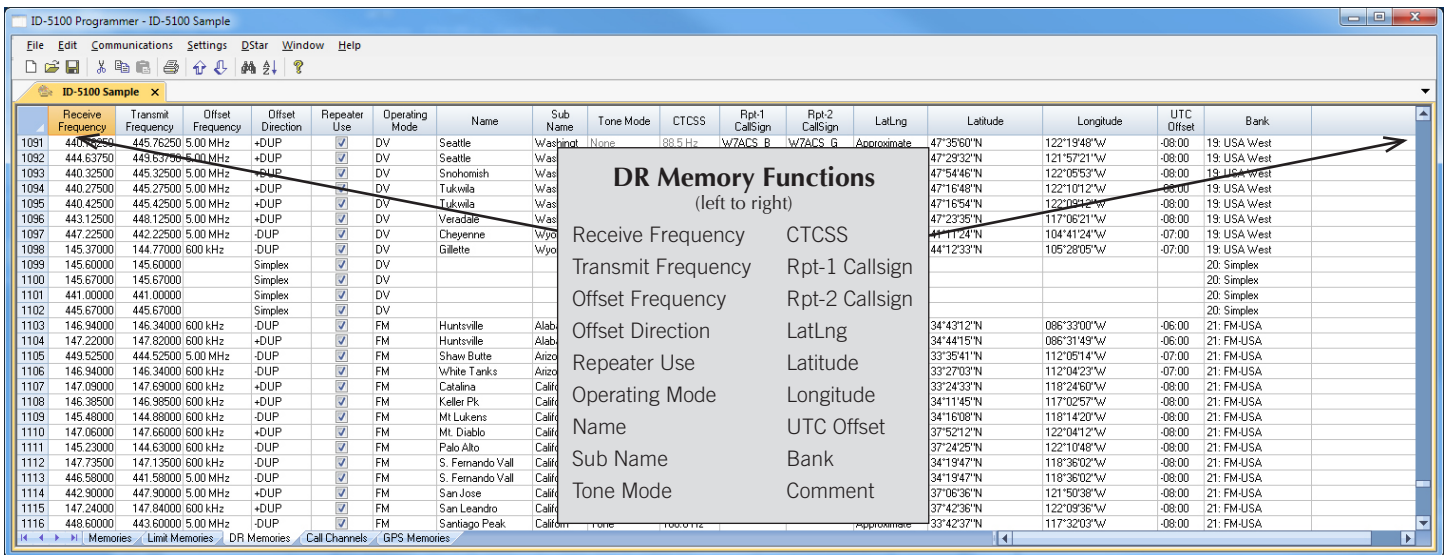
ID-5100 Programmer - ID-5100 Sample

File Edit Communications Settings DStar Window Help

ID-5100 Sample ×

| | Receive Frequency | Transmit Frequency | Offset Frequency | Offset Direction | Repeater Use | Operating Mode | Name | Sub Name | Tone Mode | CTCSS | Rpt-1 CallSign | Rpt-2 CallSign | LatLng | Latitude | Longitude | UTC Offset | Bank |
|---|---|---|---|---|---|---|---|---|---|---|---|---|---|---|---|---|---|
| 1091 | 440.76250 | 445.76250 | 5.00 MHz | +DUP | ✓ | DV | Seattle | Washingt | None | 88.5 Hz | W7ACS B | W7ACS G | Approximate | 47°35'60"N | 122°19'48"W | -08:00 | 19: USA West |
| 1092 | 444.63750 | 449.63750 | 5.00 MHz | +DUP | ✓ | DV | Seattle | Was | | | | | | 47°29'32"N | 121°57'21"W | -08:00 | 19: USA West |
| 1093 | 440.32500 | 445.32500 | 5.00 MHz | +DUP | ✓ | DV | Snohomish | Was | | | | | | 47°54'46"N | 122°05'53"W | -08:00 | 19: USA West |
| 1094 | 440.27500 | 445.27500 | 5.00 MHz | +DUP | ✓ | DV | Tukwila | Was | | | | | | 47°16'48"N | 122°10'12"W | -08:00 | 19: USA West |
| 1095 | 440.42500 | 445.42500 | 5.00 MHz | +DUP | ✓ | DV | Tukwila | Was | | | | | | 47°16'54"N | 122°09'12"W | -08:00 | 19: USA West |
| 1096 | 443.12500 | 448.12500 | 5.00 MHz | +DUP | ✓ | DV | Veradale | Was | | | | | | 47°23'35"N | 117°06'21"W | -08:00 | 19: USA West |
| 1097 | 447.22500 | 442.22500 | 5.00 MHz | -DUP | ✓ | DV | Cheyenne | Wyo | | | | | | 41°11'24"N | 104°41'24"W | -07:00 | 19: USA West |
| 1098 | 145.37000 | 144.77000 | 600 kHz | -DUP | ✓ | DV | Gillette | Wyo | | | | | | 44°12'33"N | 105°28'05"W | -07:00 | 19: USA West |
| 1099 | 145.60000 | 145.60000 | | Simplex | ✓ | DV | | | | | | | | | | | 20: Simplex |
| 1100 | 145.67000 | 145.67000 | | Simplex | ✓ | DV | | | | | | | | | | | 20: Simplex |
| 1101 | 441.00000 | 441.00000 | | Simplex | ✓ | DV | | | | | | | | | | | 20: Simplex |
| 1102 | 445.67000 | 445.67000 | | Simplex | ✓ | DV | | | | | | | | | | | 20: Simplex |
| 1103 | 146.94000 | 146.34000 | 600 kHz | -DUP | ✓ | FM | Huntsville | Alaba | | | | | | 34°43'12"N | 086°33'00"W | -06:00 | 21: FM-USA |
| 1104 | 147.22000 | 147.82000 | 600 kHz | +DUP | ✓ | FM | Huntsville | Alaba | | | | | | 34°44'15"N | 086°31'49"W | -06:00 | 21: FM-USA |
| 1105 | 449.52500 | 444.52500 | 5.00 MHz | -DUP | ✓ | FM | Shaw Butte | Arizo | | | | | | 33°35'41"N | 112°05'14"W | -07:00 | 21: FM-USA |
| 1106 | 146.94000 | 146.34000 | 600 kHz | -DUP | ✓ | FM | White Tanks | Arizo | | | | | | 33°27'03"N | 112°04'23"W | -07:00 | 21: FM-USA |
| 1107 | 147.09000 | 147.69000 | 600 kHz | +DUP | ✓ | FM | Catalina | Califo | | | | | | 33°24'33"N | 118°24'60"W | -08:00 | 21: FM-USA |
| 1108 | 146.38500 | 146.98500 | 600 kHz | +DUP | ✓ | FM | Keller Pk | Califo | | | | | | 34°11'45"N | 117°02'57"W | -08:00 | 21: FM-USA |
| 1109 | 145.48000 | 144.88000 | 600 kHz | -DUP | ✓ | FM | Mt Lukens | Califo | | | | | | 34°16'08"N | 118°14'20"W | -08:00 | 21: FM-USA |
| 1110 | 147.06000 | 147.66000 | 600 kHz | +DUP | ✓ | FM | Mt. Diablo | Califo | | | | | | 37°52'12"N | 122°04'12"W | -08:00 | 21: FM-USA |
| 1111 | 145.23000 | 144.63000 | 600 kHz | -DUP | ✓ | FM | Palo Alto | Califo | | | | | | 37°24'25"N | 122°10'48"W | -08:00 | 21: FM-USA |
| 1112 | 147.73500 | 147.13500 | 600 kHz | -DUP | ✓ | FM | S. Fernando Vall | Califo | | | | | | 34°19'47"N | 118°36'02"W | -08:00 | 21: FM-USA |
| 1113 | 446.58000 | 441.58000 | 5.00 MHz | -DUP | ✓ | FM | S. Fernando Vall | Califo | | | | | | 34°19'47"N | 118°36'02"W | -08:00 | 21: FM-USA |
| 1114 | 442.90000 | 447.90000 | 5.00 MHz | +DUP | ✓ | FM | San Jose | Califo | | | | | | 37°06'36"N | 121°50'38"W | -08:00 | 21: FM-USA |
| 1115 | 147.24000 | 147.84000 | 600 kHz | +DUP | ✓ | FM | San Leandro | Califo | | | | | | 37°42'36"N | 122°09'36"W | -08:00 | 21: FM-USA |
| 1116 | 448.60000 | 443.60000 | 5.00 MHz | -DUP | ✓ | FM | Santiago Peak | Californ | Tone | 100.0 Hz | | | Approximate | 33°42'37"N | 117°32'03"W | -08:00 | 21: FM-USA |

Memories | Limit Memories | DR Memories | Call Channels | GPS Memories

DR Memory Functions
(left to right)

Receive Frequency
Transmit Frequency
Offset Frequency
Offset Direction
Repeater Use
Operating Mode
Name
Sub Name
Tone Mode

CTCSS
Rpt-1 Callsign
Rpt-2 Callsign
LatLng
Latitude
Longitude
UTC Offset
Bank
Comment